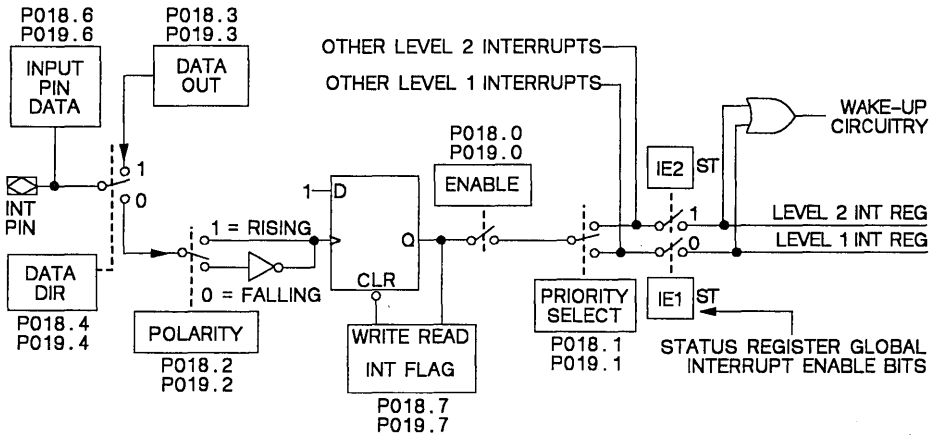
P018.6
P019.6

INPUT
PIN
DATA

P018.3
P019.3

DATA
OUT

OTHER LEVEL 2 INTERRUPTS

OTHER LEVEL 1 INTERRUPTS

WAKE-UP
CIRCUITRY

1

0

INT
PIN

P018.0
P019.0

ENABLE

IE2 ST

1 = RISING

1

D

Q

1

LEVEL 2 INT REG

0

LEVEL 1 INT REG

DATA
DIR

0 = FALLING

CLR

PRIORITY
SELECT

IE1 ST

P018.4
P019.4

POLARITY

WRITE READ
INT FLAG

P018.1
P019.1

STATUS REGISTER GLOBAL
INTERRUPT ENABLE BITS

P018.2
P019.2

P018.7
P019.7